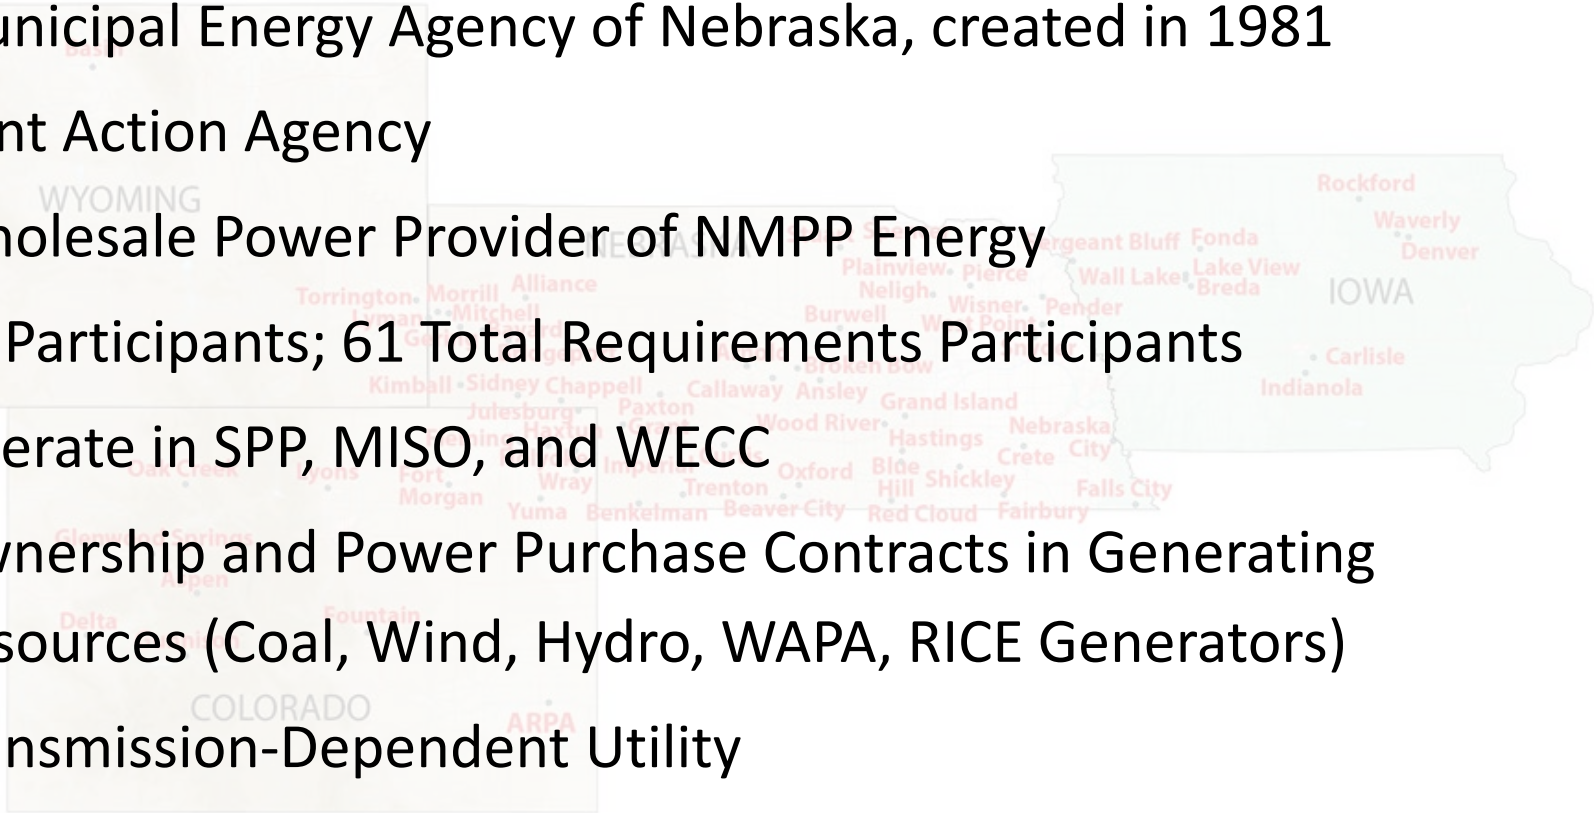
unicipal Energy Agency of Nebraska, created in 1981

nt Action Agency

holesale Power Provider of NMPP Energy

Participants; 61 Total Requirements Participants

erate in SPP, MISO, and WECC

wnership and Power Purchase Contracts in Generating sources (Coal, Wind, Hydro, WAPA, RICE Generators)

nsmission-Dependent Utility

WYOMING
NEBRASKA
IOWA
COLORADO
Torrington Morrill Alliance Lyman Mitchell Kimball Sidney Chappell Julesburg Paxton Haxtun Oak Creek Lyons Fort Morgan Wray Imperial Yuma Benkelman Trenton Glenwood Springs Aspen Delta Fountain ARPA Plainview Pierce Neligh Wisner Pender Burwell West Point Broken Bow Callaway Ansley Grand Island Wood River Hastings Nebraska City Crete Oxford Blue Hill Shickley Beaver City Red Cloud Fairbury Falls City Sergeant Bluff Fonda Wall Lake Lake View Breda Rockford Waverly Denver Carlisle Indianola